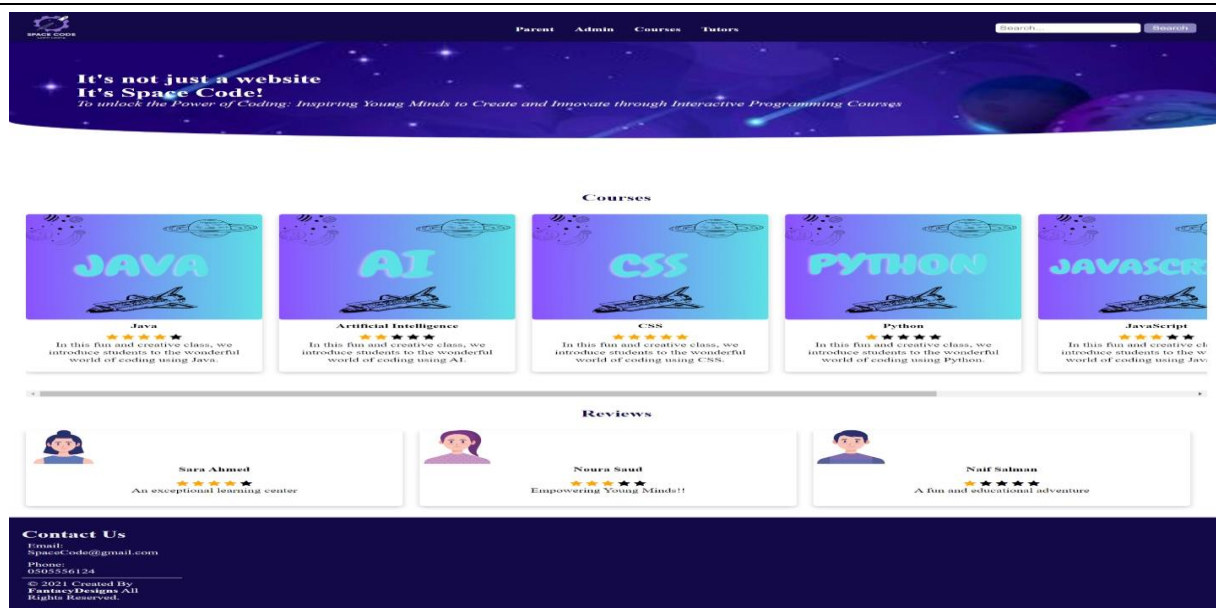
SPACE CODE

Parent Admin Courses Tutors

Search... Search

It's not just a website
It's Space Code!
To unlock the Power of Coding: Inspiring Young Minds to Create and Innovate through Interactive Programming Courses

Courses

JAVA

Java
★★★★★
In this fun and creative class, we introduce students to the wonderful world of coding using Java.

AI

Artificial Intelligence
★★★★★
In this fun and creative class, we introduce students to the wonderful world of coding using AI.

CSS

CSS
★★★★★
In this fun and creative class, we introduce students to the wonderful world of coding using CSS.

PYTHON

Python
★★★★★
In this fun and creative class, we introduce students to the wonderful world of coding using Python.

JAVASCR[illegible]

JavaScript
★★★★★
In this fun and creative cl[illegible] introduce students to the w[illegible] world of coding using Jav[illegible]

Reviews

Sara Ahmed
★★★★★
An exceptional learning center

Noura Saud
★★★★★
Empowering Young Minds!!

Naif Salman
★★★★★
A fun and educational adventure

Contact Us
Email:
SpaceCode@gmail.com
Phone:
0505556124
© 2021 Created By FantacyDesigns All Rights Reserved.